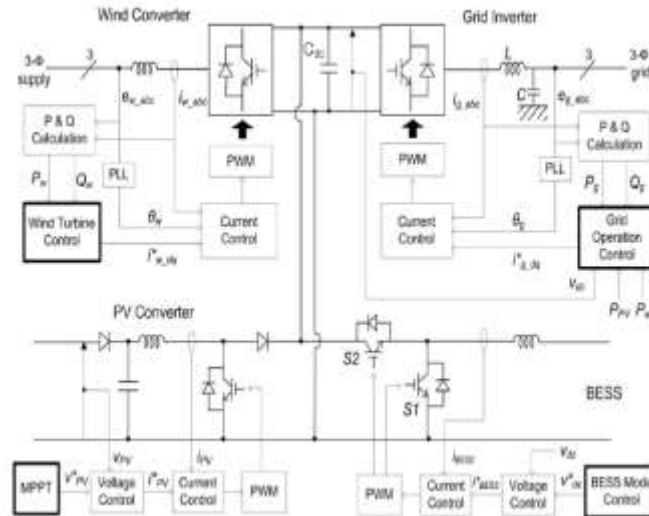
Wind Converter

Grid Inverter

3-Φ supply

3

$e_{w\_abc}$

$i_{w\_abc}$

$C_{DC}$

$L$

$C$

3

3-Φ grid

$i_{g\_abc}$

$e_{g\_abc}$

P & Q Calculation

PWM

PWM

P & Q Calculation

$P_w$

$Q_w$

PLL

PLL

$P_g$

$Q_g$

Wind Turbine Control

$\theta_w$

Current Control

Current Control

$\theta_g$

Grid Operation Control

$i^*_{w\_dq}$

$i^*_{g\_dq}$

$v_{dc}$

$P_{PV}$

$P_w$

PV Converter

S2

S1

BESS

$v_{PV}$

$i_{PV}$

$i_{BESS}$

$v_{dc}$

MPPT

$v^*_{PV}$

Voltage Control

$i^*_{PV}$

Current Control

PWM

PWM

Current Control

$i^*_{BESS}$

Voltage Control

$v^*_{dc}$

BESS Mode Control